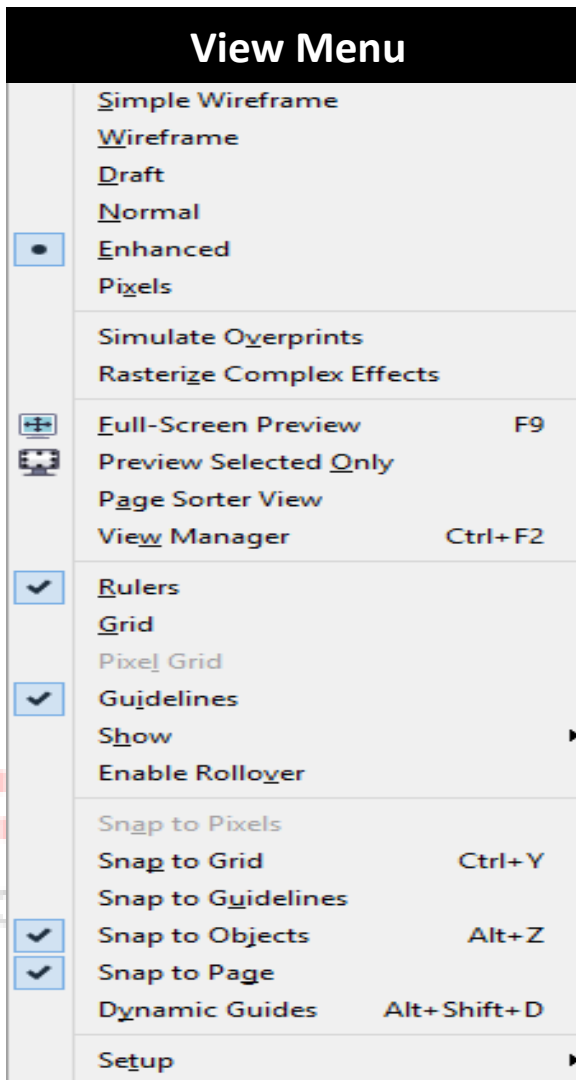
View Menu

Simple Wireframe
Wireframe
Draft
Normal
Enhanced
Pixels

Simulate Overprints
Rasterize Complex Effects

Full-Screen Preview F9
Preview Selected Only
Page Sorter View
View Manager Ctrl+F2

Rulers
Grid
Pixel Grid
Guidelines
Show
Enable Rollover

Snap to Pixels
Snap to Grid Ctrl+Y
Snap to Guidelines
Snap to Objects Alt+Z
Snap to Page
Dynamic Guides Alt+Shift+D

Setup